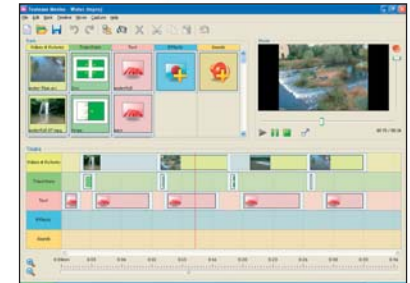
Textease Movies - Water (Impress)

File Edit Book Timeline Movie Capture Help

Tools

Videos & Pictures

Transitions

Text

Effects

Sounds

Movie

Timeline

Videos & Pictures

Transitions

Text

Effects

Sounds